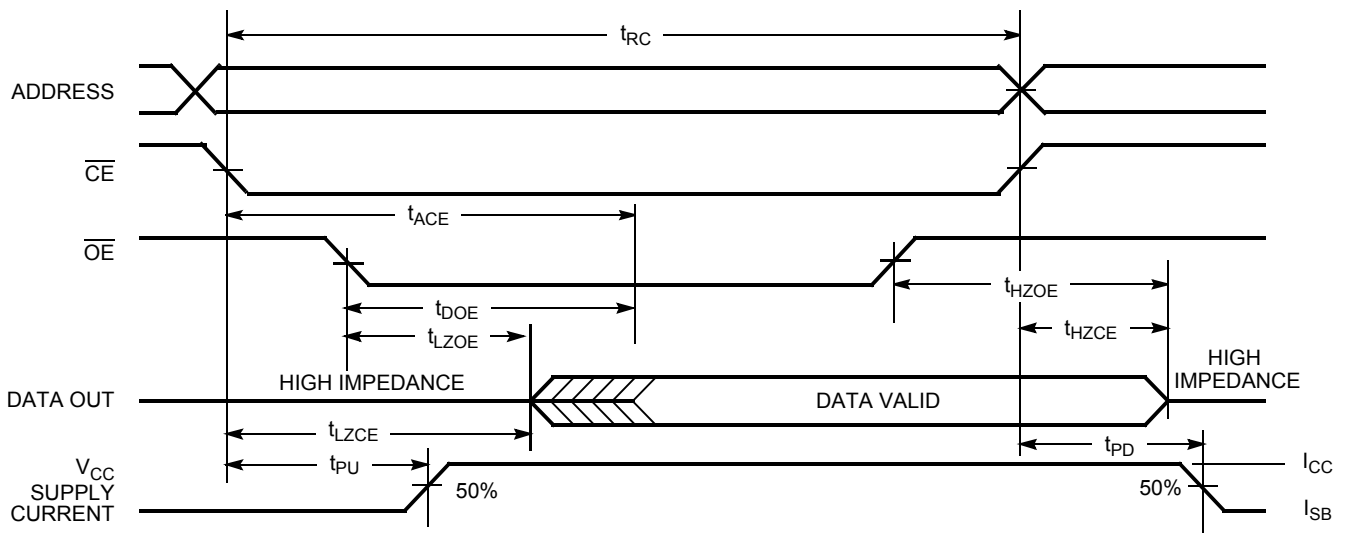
$t_{RC}$

ADDRESS

$\overline{CE}$

$t_{ACE}$

$\overline{OE}$

$t_{HZOE}$

$t_{DOE}$

$t_{LZOE}$

$t_{HZCE}$

HIGH IMPEDANCE

HIGH IMPEDANCE

DATA OUT

DATA VALID

$t_{LZCE}$

$t_{PD}$

$V_{CC}$ SUPPLY CURRENT

$t_{PU}$

50%

50%

$I_{CC}$

$I_{SB}$